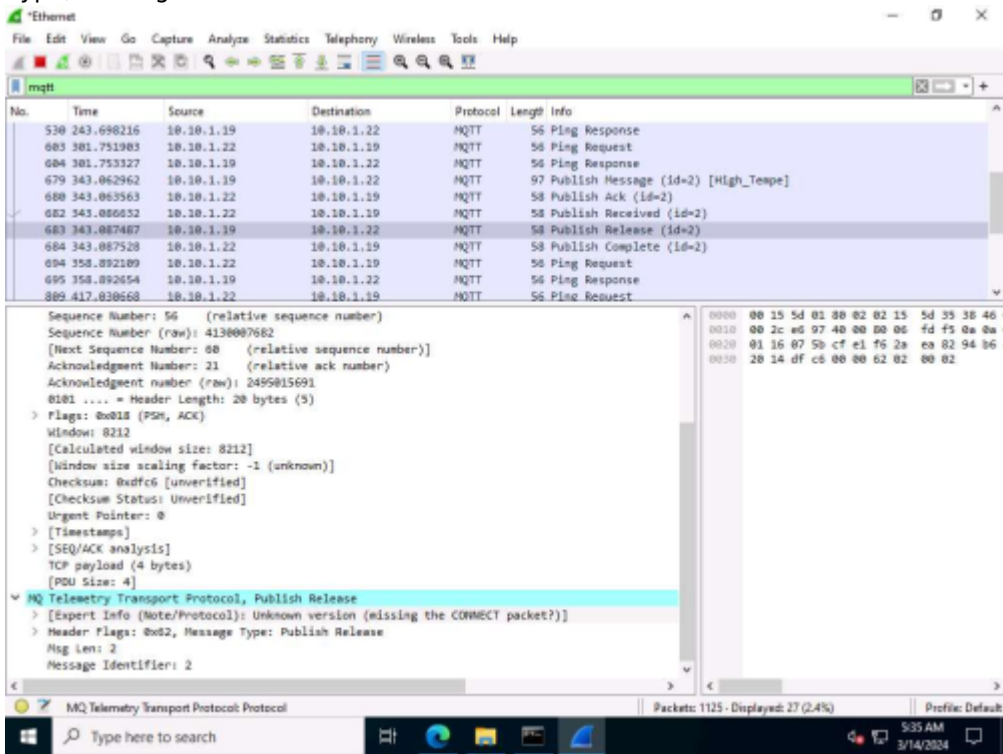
*Ethernet

File Edit View Go Capture Analyze Statistics Telephony Wireless Tools Help

mqtt

| No. | Time | Source | Destination | Protocol | Length | Info |
|---|---|---|---|---|---|---|
| 530 | 243.698216 | 10.10.1.19 | 10.10.1.22 | MQTT | 56 | Ping Response |
| 603 | 301.751903 | 10.10.1.22 | 10.10.1.19 | MQTT | 56 | Ping Request |
| 604 | 301.753327 | 10.10.1.19 | 10.10.1.22 | MQTT | 56 | Ping Response |
| 679 | 343.062962 | 10.10.1.19 | 10.10.1.22 | MQTT | 97 | Publish Message (id=2) [High_Tempe] |
| 680 | 343.063563 | 10.10.1.22 | 10.10.1.19 | MQTT | 58 | Publish Ack (id=2) |
| 682 | 343.086632 | 10.10.1.22 | 10.10.1.19 | MQTT | 58 | Publish Received (id=2) |
| 683 | 343.087487 | 10.10.1.19 | 10.10.1.22 | MQTT | 58 | Publish Release (id=2) |
| 684 | 343.087528 | 10.10.1.22 | 10.10.1.19 | MQTT | 58 | Publish Complete (id=2) |
| 694 | 358.892109 | 10.10.1.22 | 10.10.1.19 | MQTT | 56 | Ping Request |
| 695 | 358.892654 | 10.10.1.19 | 10.10.1.22 | MQTT | 56 | Ping Response |
| 809 | 417.030668 | 10.10.1.22 | 10.10.1.19 | MQTT | 56 | Ping Request |

Sequence Number: 56 (relative sequence number)
Sequence Number (raw): 4130007682
[Next Sequence Number: 60 (relative sequence number)]
Acknowledgment Number: 21 (relative ack number)
Acknowledgment number (raw): 2495015691
0101 .... = Header Length: 20 bytes (5)
> Flags: 0x018 (PSH, ACK)
Window: 8212
[Calculated window size: 8212]
[Window size scaling factor: -1 (unknown)]
Checksum: 0xdfc6 [unverified]
[Checksum Status: Unverified]
Urgent Pointer: 0
> [Timestamps]
> [SEQ/ACK analysis]
TCP payload (4 bytes)
[PDU Size: 4]
MQ Telemetry Transport Protocol, Publish Release
> [Expert Info (Note/Protocol): Unknown version (missing the CONNECT packet?)]
> Header Flags: 0x62, Message Type: Publish Release
Msg Len: 2
Message Identifier: 2

0000 00 15 5d 01 80 02 02 15 5d 35 38 46
0010 00 2c e6 97 40 00 80 06 fd f5 0a 0a
0020 01 16 07 5b cf e1 f6 2a ea 82 94 b6
0030 20 14 df c6 00 00 62 02 00 02

MQ Telemetry Transport Protocol: Protocol | Packets: 1125 · Displayed: 27 (2.4%) | Profile: Default

Type here to search

5:35 AM
3/14/2024